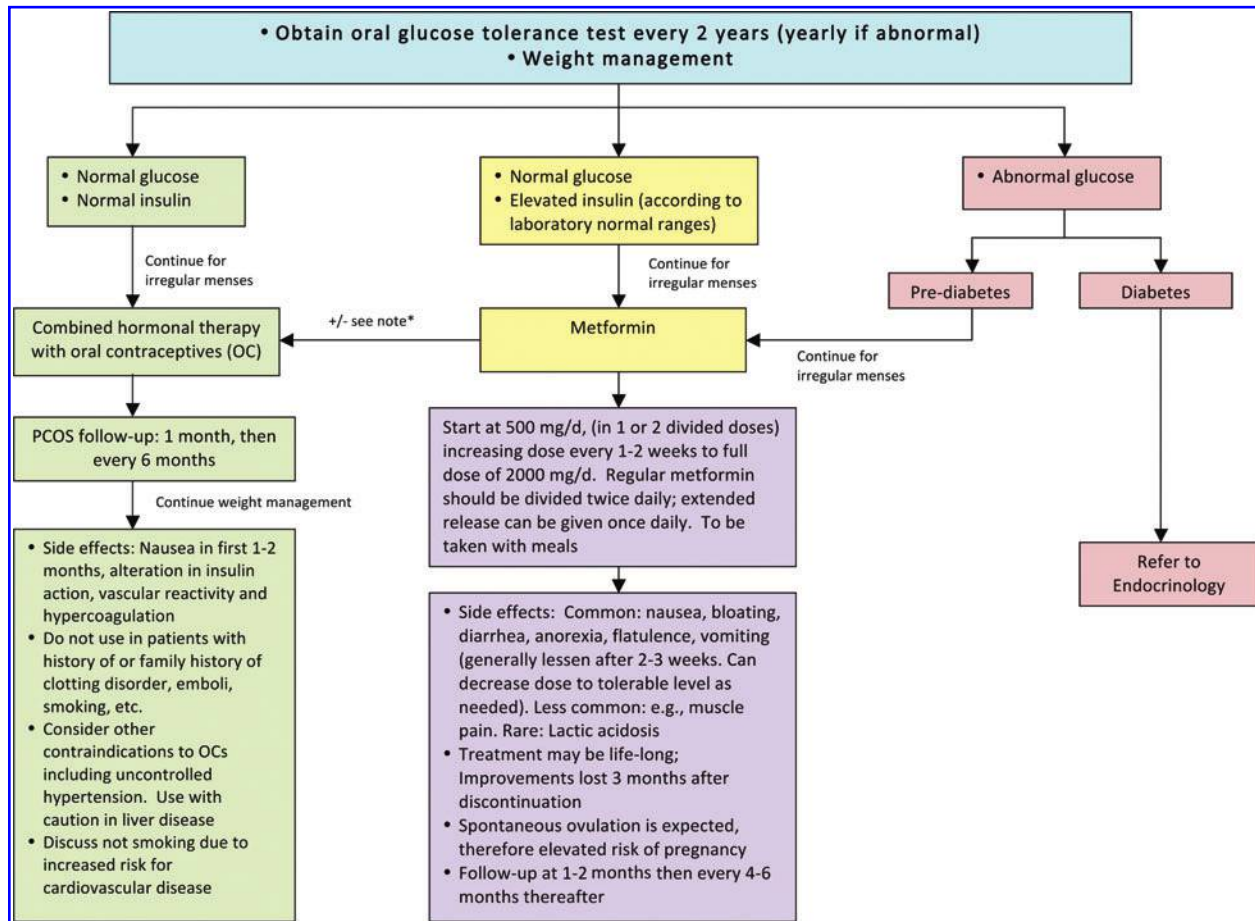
• Obtain oral glucose tolerance test every 2 years (yearly if abnormal)
• Weight management

• Normal glucose
• Normal insulin

Continue for irregular menses

Combined hormonal therapy with oral contraceptives (OC)

+/- see note*

PCOS follow-up: 1 month, then every 6 months

Continue weight management

• Side effects: Nausea in first 1-2 months, alteration in insulin action, vascular reactivity and hypercoagulation
• Do not use in patients with history of or family history of clotting disorder, emboli, smoking, etc.
• Consider other contraindications to OCs including uncontrolled hypertension. Use with caution in liver disease
• Discuss not smoking due to increased risk for cardiovascular disease

• Normal glucose
• Elevated insulin (according to laboratory normal ranges)

Continue for irregular menses

Metformin

Start at 500 mg/d, (in 1 or 2 divided doses) increasing dose every 1-2 weeks to full dose of 2000 mg/d. Regular metformin should be divided twice daily; extended release can be given once daily. To be taken with meals

• Side effects: Common: nausea, bloating, diarrhea, anorexia, flatulence, vomiting (generally lessen after 2-3 weeks. Can decrease dose to tolerable level as needed). Less common: e.g., muscle pain. Rare: Lactic acidosis
• Treatment may be life-long; Improvements lost 3 months after discontinuation
• Spontaneous ovulation is expected, therefore elevated risk of pregnancy
• Follow-up at 1-2 months then every 4-6 months thereafter

• Abnormal glucose

Pre-diabetes

Diabetes

Continue for irregular menses

Refer to Endocrinology